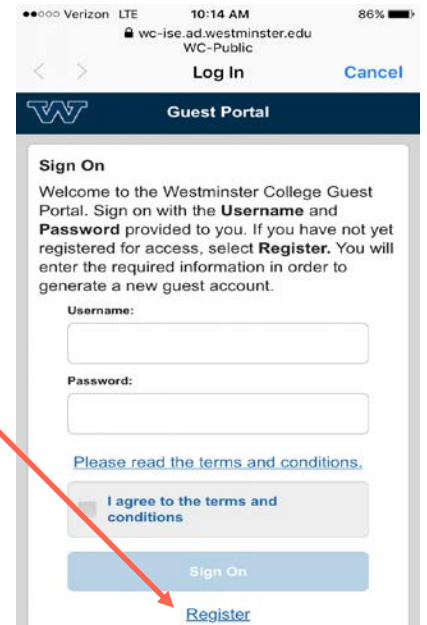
●●○○○ Verizon LTE 10:14 AM 86%

wc-ise.ad.westminster.edu
WC-Public

Log In

Cancel

Guest Portal

Sign On

Welcome to the Westminster College Guest Portal. Sign on with the **Username** and **Password** provided to you. If you have not yet registered for access, select **Register.** You will enter the required information in order to generate a new guest account.

Username:

Password:

Please read the terms and conditions.

I agree to the terms and conditions

Sign On

Register